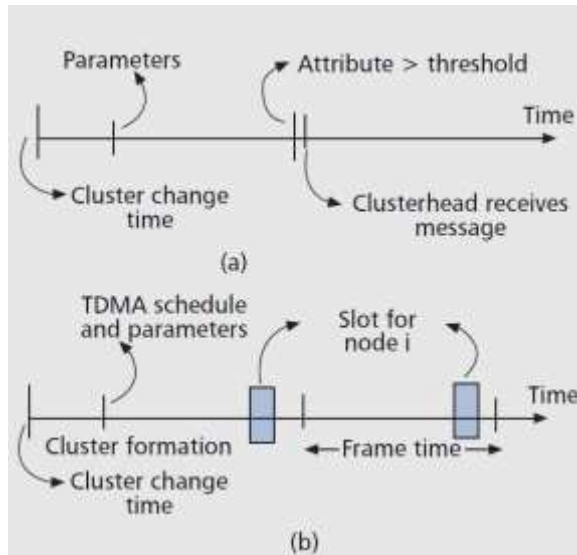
Parameters

Attribute > threshold

Time

Cluster change time

Clusterhead receives message

(a)

TDMA schedule and parameters

Slot for node i

Time

Cluster formation

Frame time

Cluster change time

(b)